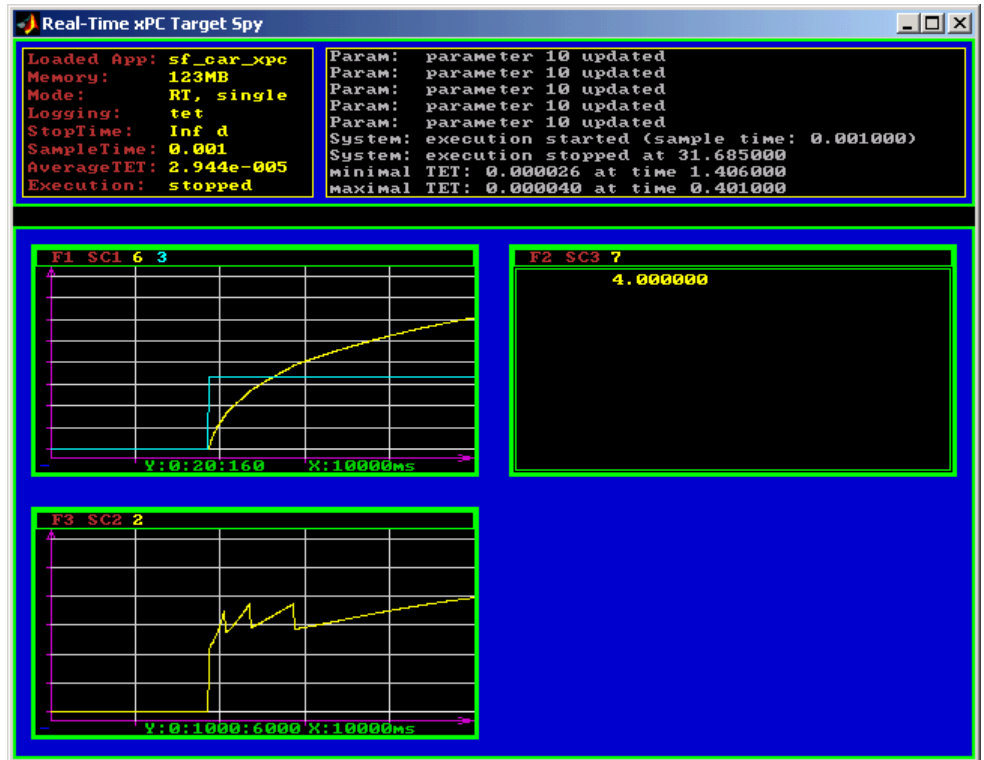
Real-Time xPC Target Spy

| | |
|---|---|
| Loaded App: | sf_car_xpc |
| Memory: | 123MB |
| Mode: | RT, single |
| Logging: | tet |
| StopTime: | Inf d |
| SampleTime: | 0.001 |
| AverageTET: | 2.944e-005 |
| Execution: | stopped |

Param: parameter 10 updated
Param: parameter 10 updated
Param: parameter 10 updated
Param: parameter 10 updated
Param: parameter 10 updated
System: execution started (sample time: 0.001000)
System: execution stopped at 31.685000
minimal TET: 0.000026 at time 1.406000
maximal TET: 0.000040 at time 0.401000

F1 SC1 6 3

Y:0:20:160 X:10000ms

F2 SC3 7

4.000000

F3 SC2 2

Y:0:1000:6000 X:10000ms